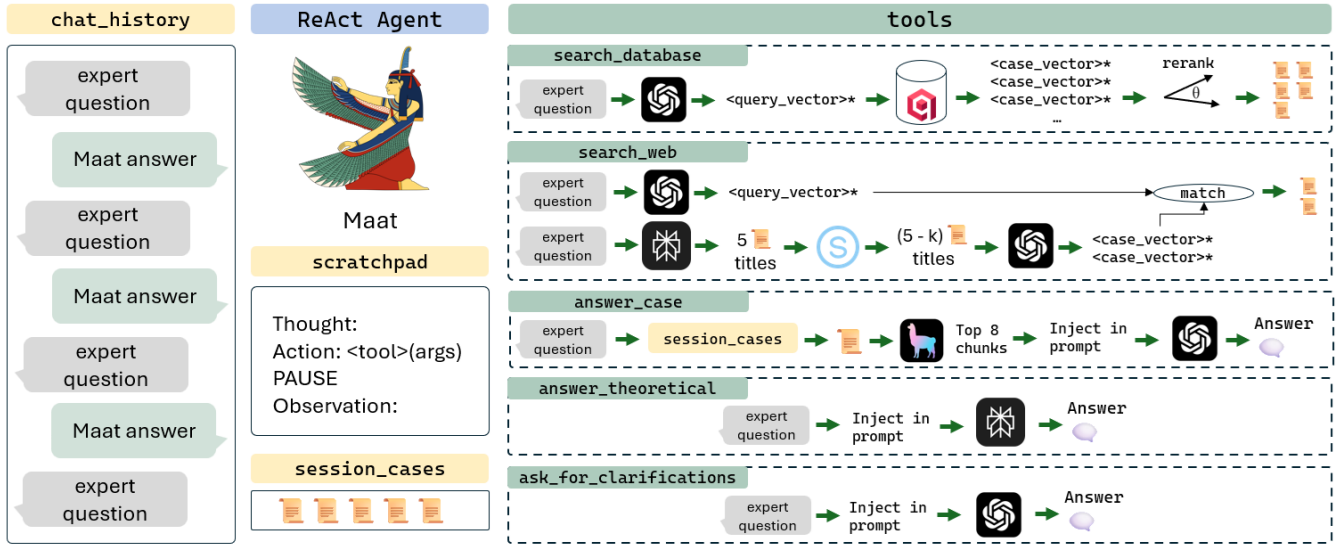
chat_history

expert question

Maat answer

expert question

Maat answer

expert question

Maat answer

expert question

ReAct Agent

Maat

scratchpad

Thought:
Action: <tool>(args)
PAUSE
Observation:

session_cases

tools

search_database

expert question

<query_vector>*

<case_vector>*
<case_vector>*
<case_vector>*
...

rerank

θ

search_web

expert question

<query_vector>*

match

expert question

5 titles

(5 - k) titles

<case_vector>*
<case_vector>*

answer_case

expert question

session_cases

Top 8 chunks

Inject in prompt

Answer

answer_theoretical

expert question

Inject in prompt

Answer

ask_for_clarifications

expert question

Inject in prompt

Answer